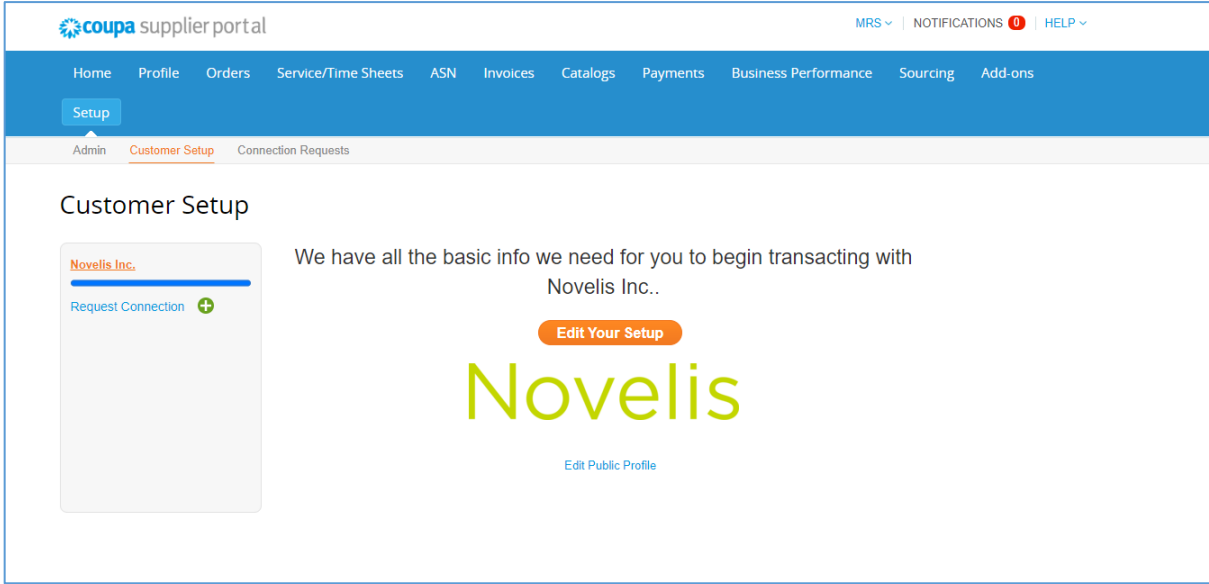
coupa supplier portal

MRS | NOTIFICATIONS 0 | HELP

Home Profile Orders Service/Time Sheets ASN Invoices Catalogs Payments Business Performance Sourcing Add-ons

Setup

Admin Customer Setup Connection Requests

Customer Setup

Novelis Inc.

Request Connection

We have all the basic info we need for you to begin transacting with Novelis Inc..

Edit Your Setup

Novelis

Edit Public Profile